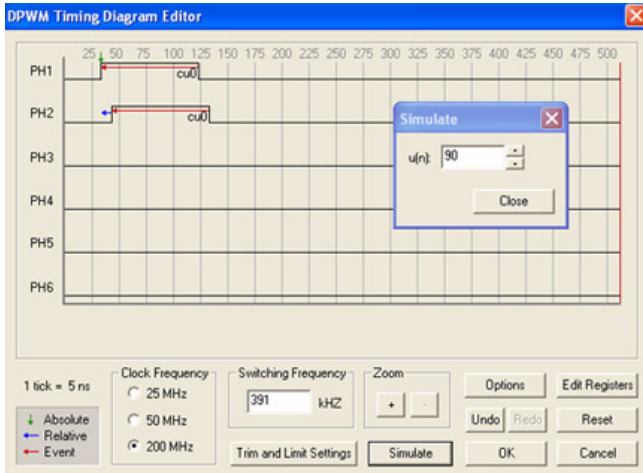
DPWM Timing Diagram Editor

25 50 75 100 125 150 175 200 225 250 275 300 325 350 375 400 425 450 475 500

PH1
cu0

PH2
cu0

PH3

PH4

PH5

PH6

Simulate

u(n): 90

Close

1 tick = 5 ns

↓ Absolute
← Relative
← Event

Clock Frequency
25 MHz
50 MHz
200 MHz

Switching Frequency
391 kHZ

Zoom
+ -

Trim and Limit Settings

Simulate

Options
Undo Redo
OK

Edit Registers
Reset
Cancel